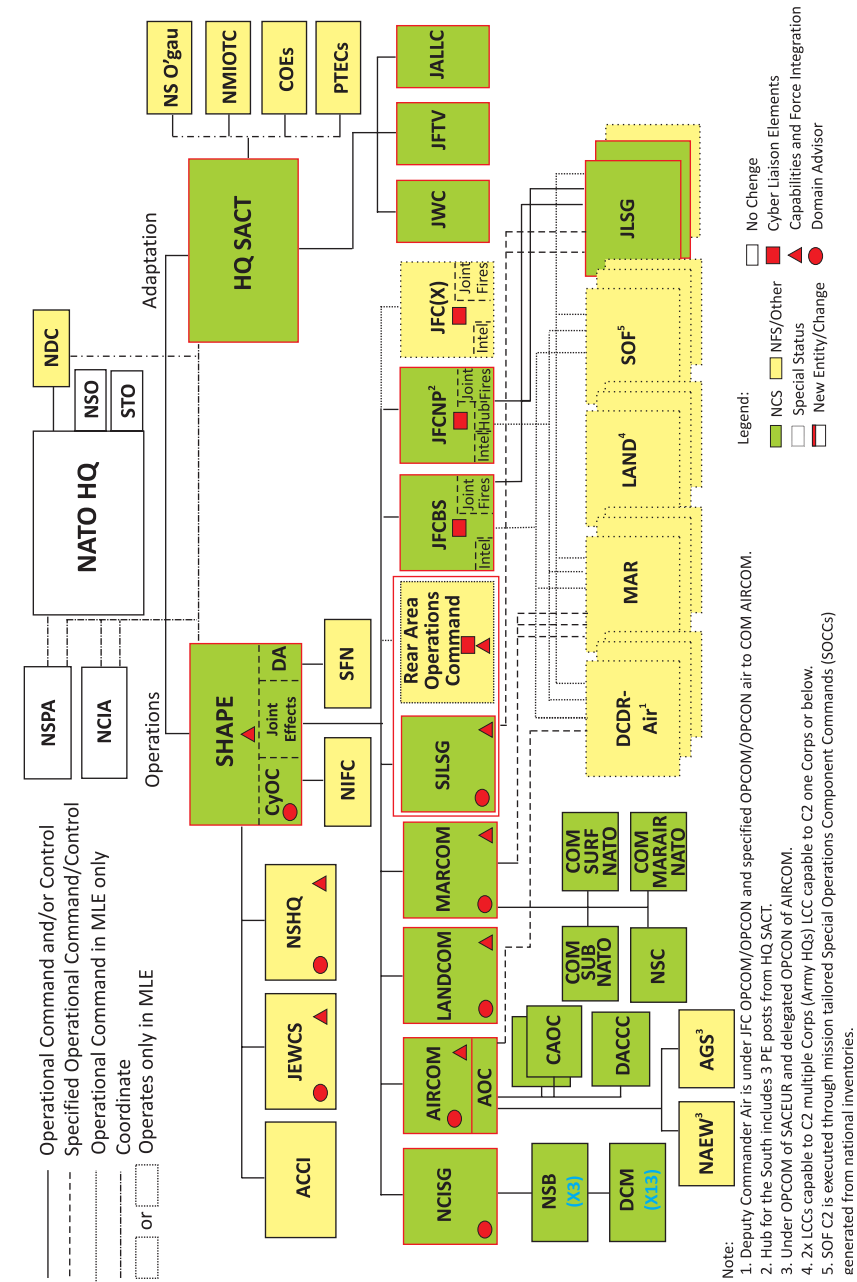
Operational Command and/or Control
Specified Operational Command/Control
Operational Command in MLE only
Coordinate
or Operates only in MLE

NSPA
NCIA
NATO HQ
NSO
STO
NDC
Adaptation
HQ SACT
NS O'gau
NMIOTC
COEs
PTECs
JALLC
JFTV
JWC
Operations
SHAPE
CyOC
Joint Effects
DA
NIFC
SFN
ACCI
JEWCS
NSHQ
NCISG
AIRCOM
AOC
LANDCOM
MARCOM
SJLSG
Rear Area Operations Command
JFCBS
Intel
Joint Fires
JFCNP$^2$
Intel
Hub
Joint Fires
JFC(X)
Intel
Joint Fires
JLSG
SOF$^5$
LAND$^4$
MAR
DCDR-Air$^1$
NSB (X3)
DCM (X13)
NAEW$^3$
AGS$^3$
CAOC
DACCC
COM SUB NATO
NSC
COM SURF NATO
COM MARAIR NATO

Legend:
NCS
NFS/Other
Special Status
New Entity/Change
No Chenge
Cyber Liaison Elements
Capabilities and Force Integration
Domain Advisor

Note:
1. Deputy Commander Air is under JFC OPCOM/OPCON and specified OPCOM/OPCON air to COM AIRCOM.
2. Hub for the South includes 3 PE posts from HQ SACT.
3. Under OPCOM of SACEUR and delegated OPCON of AIRCOM.
4. 2x LCCs capable to C2 multiple Corps (Army HQs) LCC capable to C2 one Corps or below.
5. SOF C2 is executed through mission tailored Special Operations Component Commands (SOCCs) generated from national inventories.